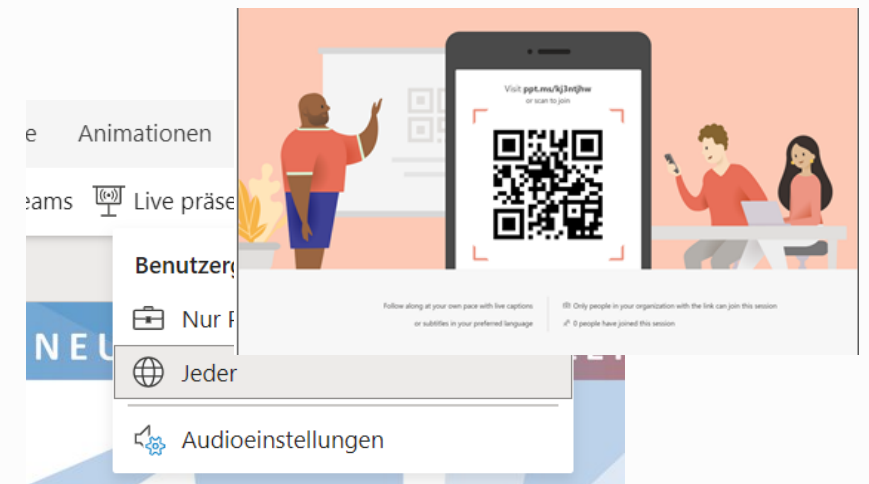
e Animationen

eams Live präse

Benutzerg

Nur P

NEU

Jeder

Audioeinstellungen

Visit ppt.ms/kj3ntjhw
or scan to join

Follow along at your own pace with live captions or subtitles in your preferred language

Only people in your organization with the link can join this session

0 people have joined this session